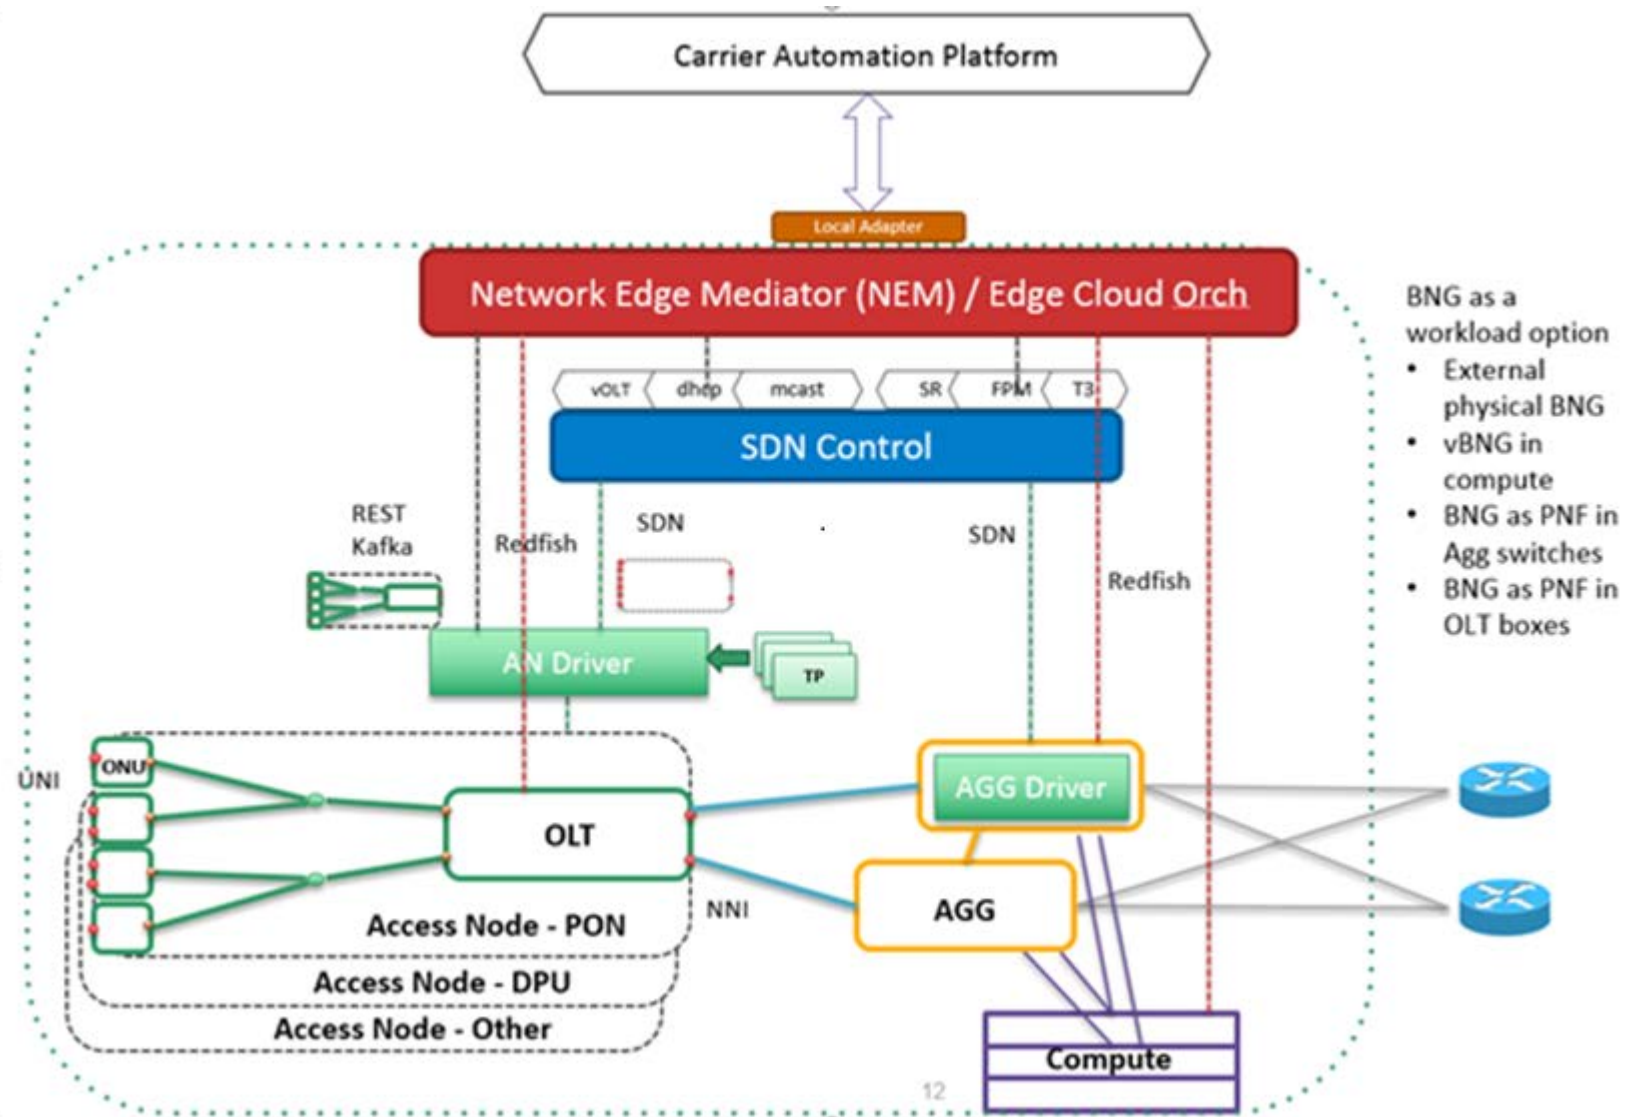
Carrier Automation Platform

Local Adapter

Network Edge Mediator (NEM) / Edge Cloud Orch

vOLT dhcp mcast SR FPM T3

SDN Control

REST
Kafka

Redfish

SDN

SDN

Redfish

AN Driver

TP

UNI

ONU

OLT

Access Node - PON

Access Node - DPU

Access Node - Other

NNI

AGG Driver

AGG

Compute

12

BNG as a workload option
• External physical BNG
• vBNG in compute
• BNG as PNF in Agg switches
• BNG as PNF in OLT boxes